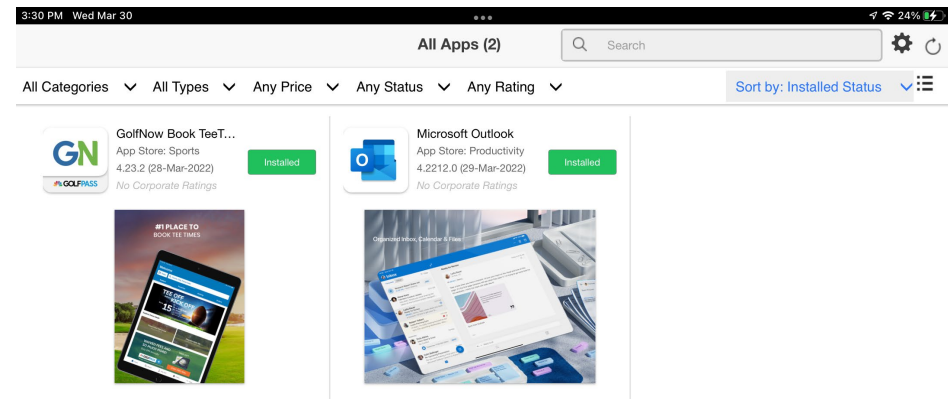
3:30 PM Wed Mar 30

24%

All Apps (2)

Search

All Categories All Types Any Price Any Status Any Rating

Sort by: Installed Status

GN
GOLFPASS

GolfNow Book TeeT...
App Store: Sports
4.23.2 (28-Mar-2022)
No Corporate Ratings

Installed

#1 PLACE TO BOOK TEE TIMES

Microsoft Outlook
App Store: Productivity
4.2212.0 (29-Mar-2022)
No Corporate Ratings

Installed

Organized Inbox, Calendar & Files